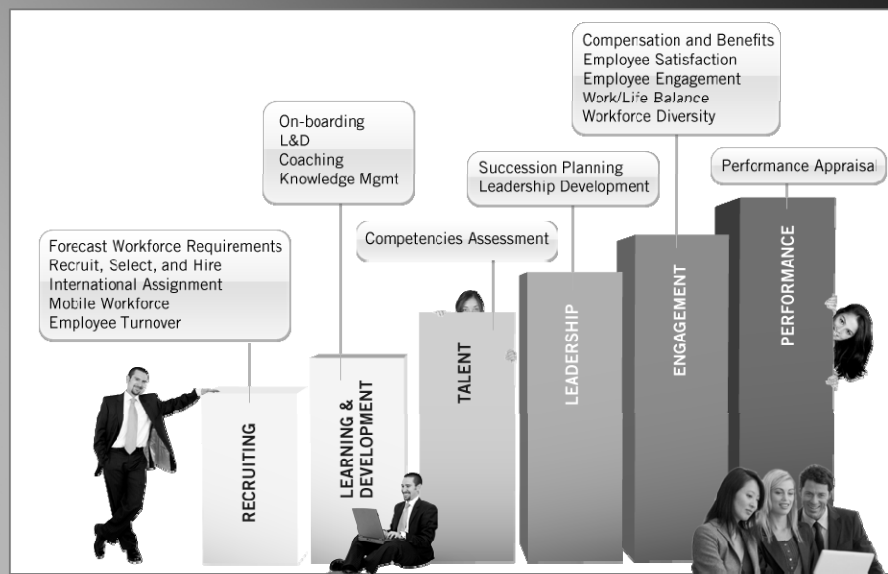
Forecast Workforce Requirements
Recruit, Select, and Hire
International Assignment
Mobile Workforce
Employee Turnover

On-boarding
L&D
Coaching
Knowledge Mgmt

Competencies Assessment

Succession Planning
Leadership Development

Compensation and Benefits
Employee Satisfaction
Employee Engagement
Work/Life Balance
Workforce Diversity

Performance Appraisal

RECRUITING

LEARNING & DEVELOPMENT

TALENT

LEADERSHIP

ENGAGEMENT

PERFORMANCE